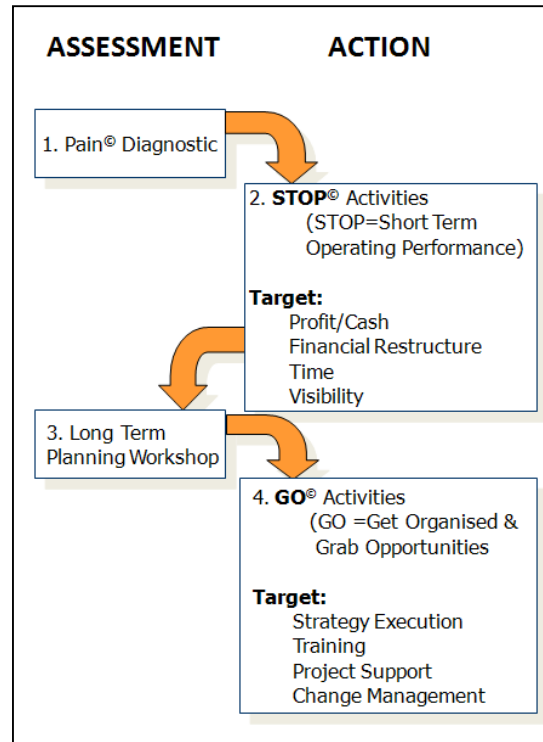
ASSESSMENT

ACTION

1. Pain© Diagnostic

2. **STOP**© Activities
(STOP=Short Term Operating Performance)

**Target:**
Profit/Cash
Financial Restructure
Time
Visibility

3. Long Term Planning Workshop

4. **GO**© Activities
(GO =Get Organised & Grab Opportunities

**Target:**
Strategy Execution
Training
Project Support
Change Management